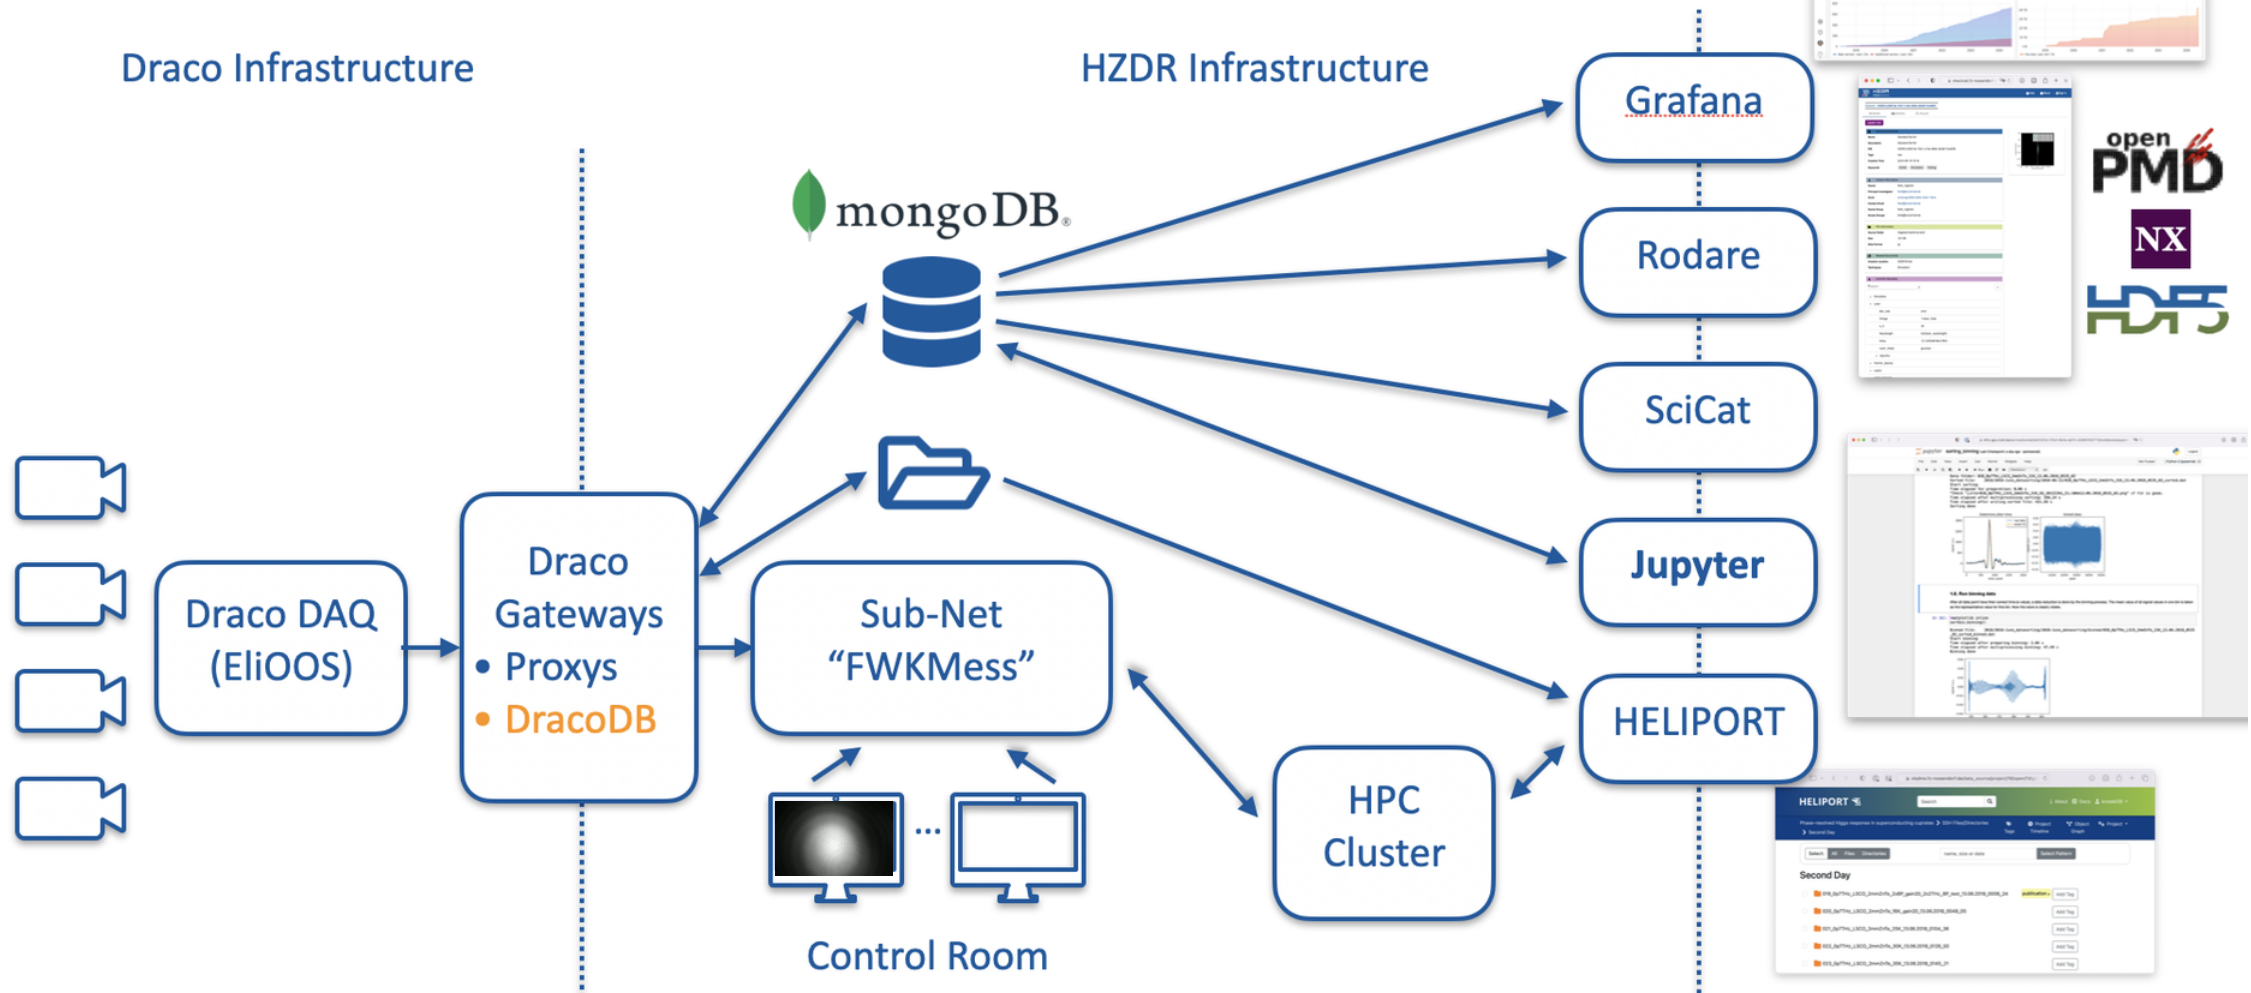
Draco Infrastructure

HZDR Infrastructure

mongoDB.

Grafana

Rodare

SciCat

Jupyter

HELIPORT

open PMD

NX

HDF5

Draco DAQ (EliOOS)

Draco Gateways
• Proxys
• DracoDB

Sub-Net "FWKMess"

...

Control Room

HPC Cluster

HELIPORT

Second Day